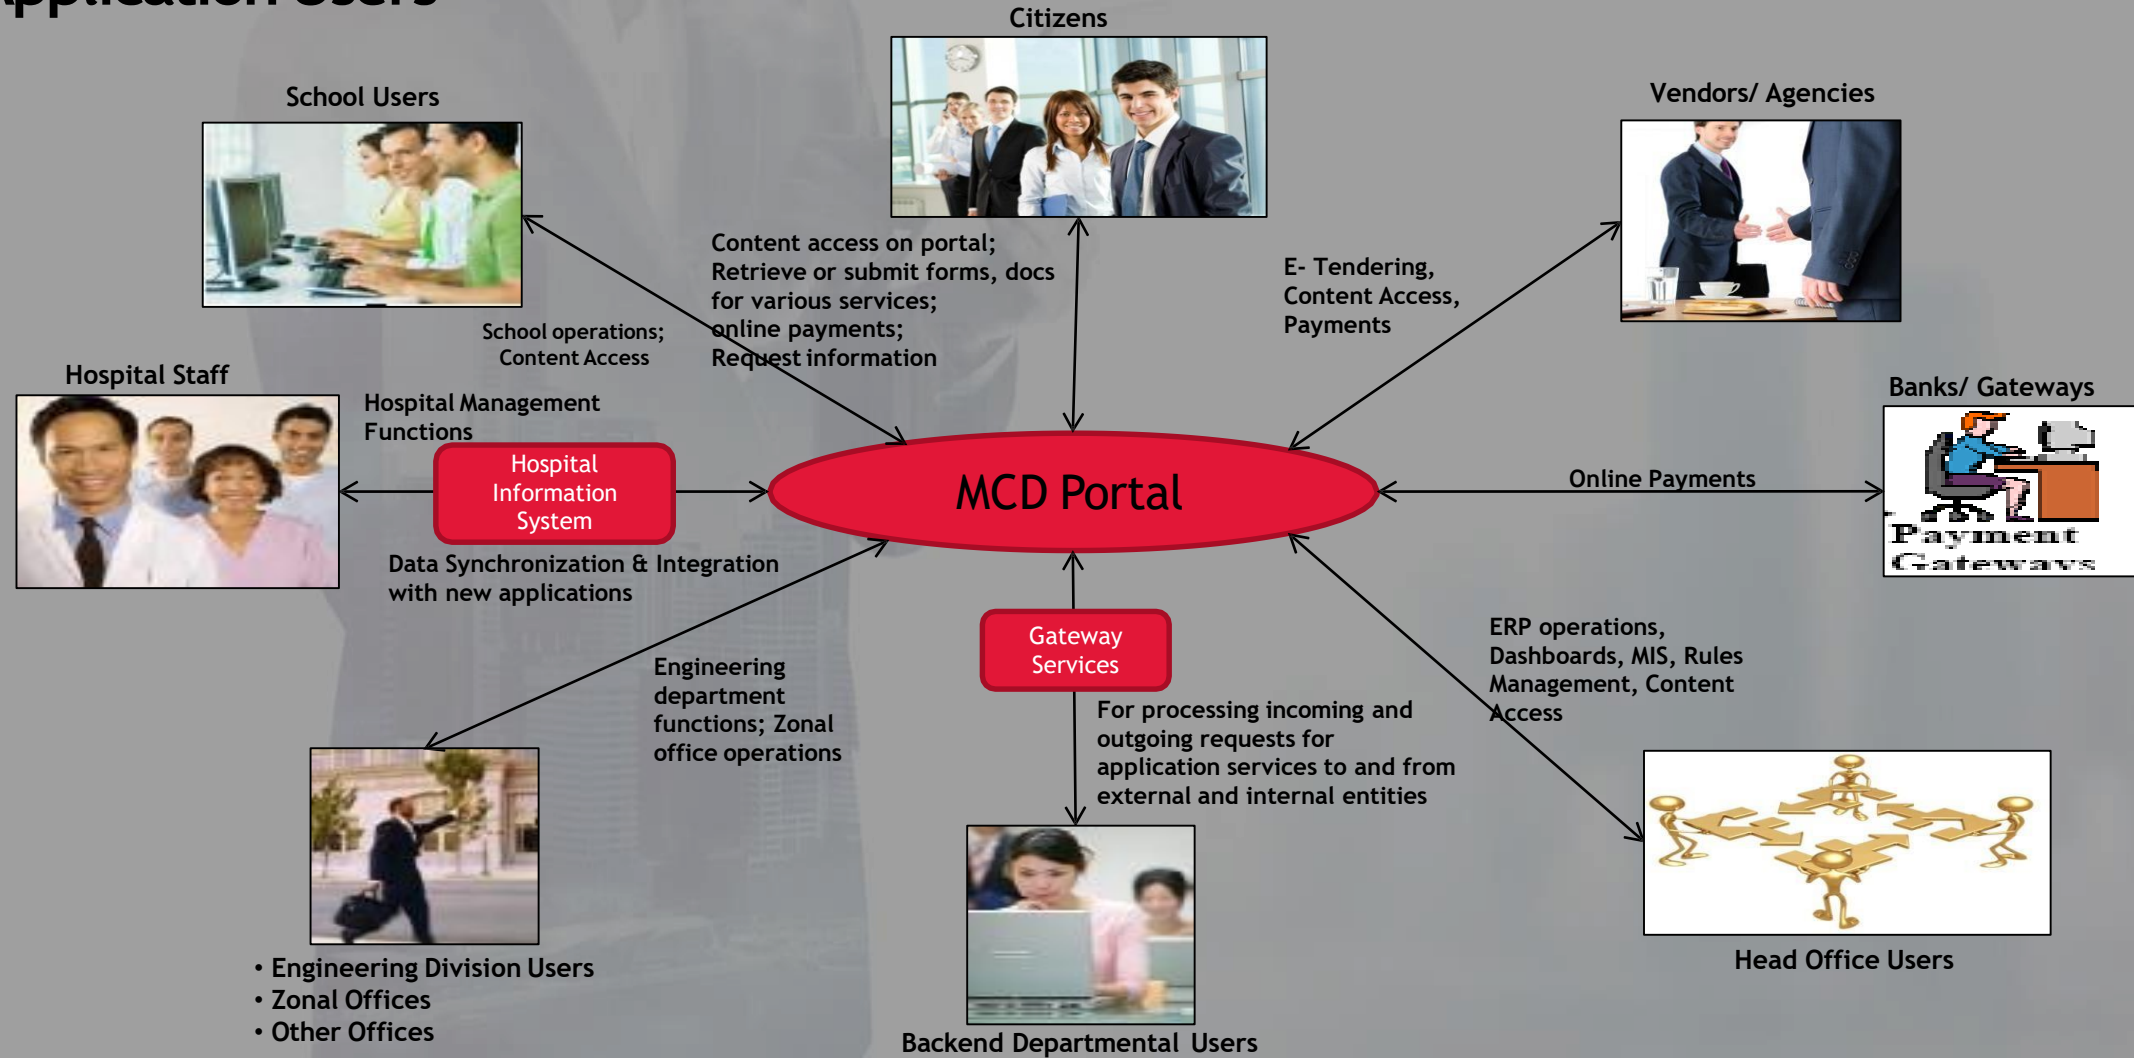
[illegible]pplication Users

Citizens

School Users

Vendors/ Agencies

Content access on portal; Retrieve or submit forms, docs for various services; online payments; Request information

E- Tendering, Content Access, Payments

School operations; Content Access

Hospital Staff

Hospital Management Functions

Banks/ Gateways

Hospital Information System

MCD Portal

Online Payments

Payment Gateways

Data Synchronization & Integration with new applications

Gateway Services

ERP operations, Dashboards, MIS, Rules Management, Content Access

Engineering department functions; Zonal office operations

For processing incoming and outgoing requests for application services to and from external and internal entities

Head Office Users

• Engineering Division Users
• Zonal Offices
• Other Offices

Backend Departmental Users